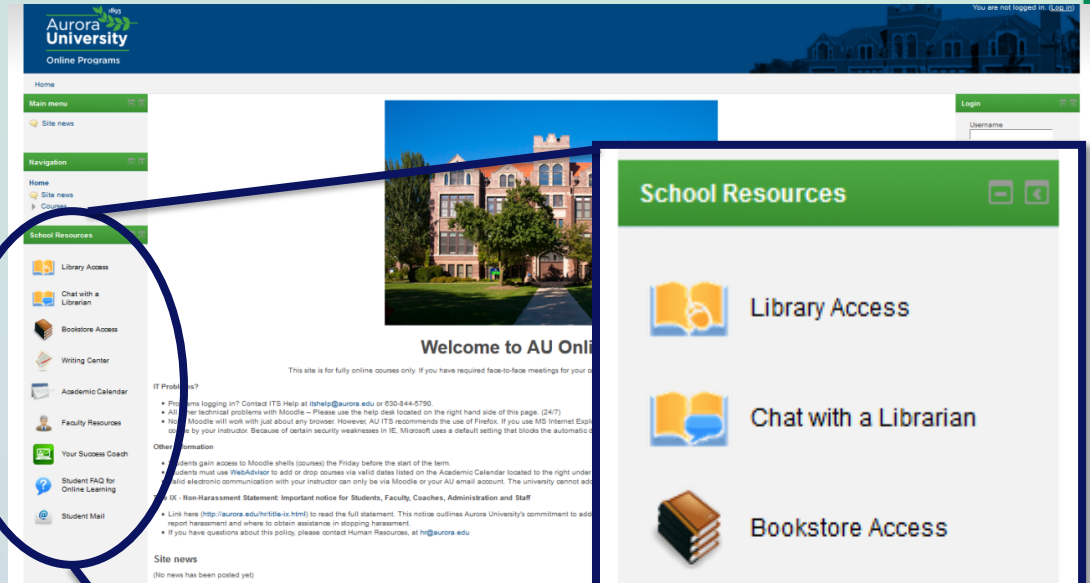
1893
Aurora University
Online Programs

You are not logged in. (Log in)

Home

Main menu
Site news

Navigation
Home
Site news
Courses

School Resources
Library Access
Chat with a Librarian
Bookstore Access
Writing Center
Academic Calendar
Faculty Resources
Your Success Coach
Student FAQ for Online Learning
Student Mail

Login
Username

Welcome to AU Onli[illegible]

This site is for fully online courses only. If you have required face-to-face meetings for your c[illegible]

IT Problems?

• Problems logging in? Contact ITS Help at itshelp@aurora.edu or 630-844-5790.
• All other technical problems with Moodle – Please use the help desk located on the right hand side of this page. (24/7)
• Note: Moodle will work with just about any browser. However, AU ITS recommends the use of Firefox. If you use MS Internet Expl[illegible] course by your instructor. Because of certain security weaknesses in IE, Microsoft uses a default setting that blocks the automatic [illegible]

Other Information

• Students gain access to Moodle shells (courses) the Friday before the start of the term.
• Students must use WebAdvisor to add or drop courses via valid dates listed on the Academic Calendar located to the right under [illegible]
• Valid electronic communication with your instructor can only be via Moodle or your AU email account. The university cannot add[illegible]

Title IX - Non-Harassment Statement: Important notice for Students, Faculty, Coaches, Administration and Staff

• Link here (http://aurora.edu/hr/title-ix.html) to read the full statement. This notice outlines Aurora University's commitment to add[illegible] report harassment and where to obtain assistance in stopping harassment.
• If you have questions about this policy, please contact Human Resources, at hr@aurora.edu

Site news
(No news has been posted yet)

School Resources
Library Access
Chat with a Librarian
Bookstore Access